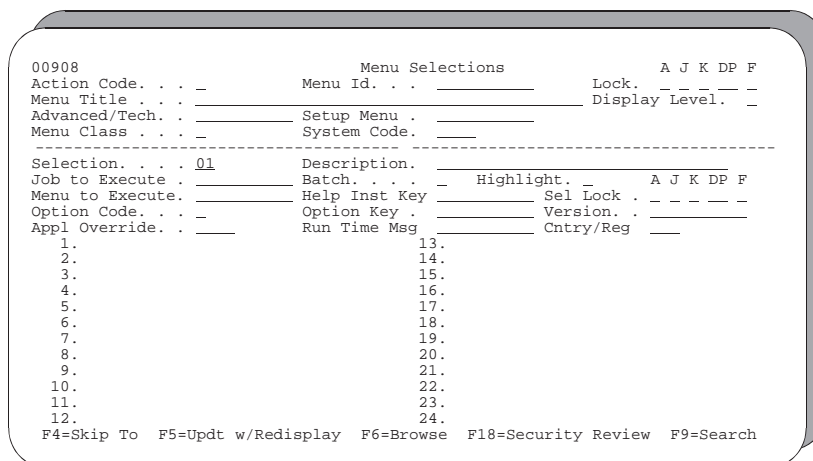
00908 Menu Selections A J K DP F
Action Code. . . _ Menu Id. . . __________ Lock. _ _ _ __ _
Menu Title . . . ______________________________ Display Level. _
Advanced/Tech. . __________ Setup Menu . __________
Menu Class . . . _ System Code. ____

Selection. . . . 01 Description. ____________________
Job to Execute . __________ Batch. . . . _ Highlight. _ A J K DP F
Menu to Execute. __________ Help Inst Key __________ Sel Lock . _ _ _ __ _
Option Code. . . _ Option Key . __________ Version. . __________
Appl Override. . ____ Run Time Msg __________ Cntry/Reg ___

1.
2.
3.
4.
5.
6.
7.
8.
9.
10.
11.
12.

13.
14.
15.
16.
17.
18.
19.
20.
21.
22.
23.
24.

F4=Skip To F5=Updt w/Redisplay F6=Browse F18=Security Review F9=Search